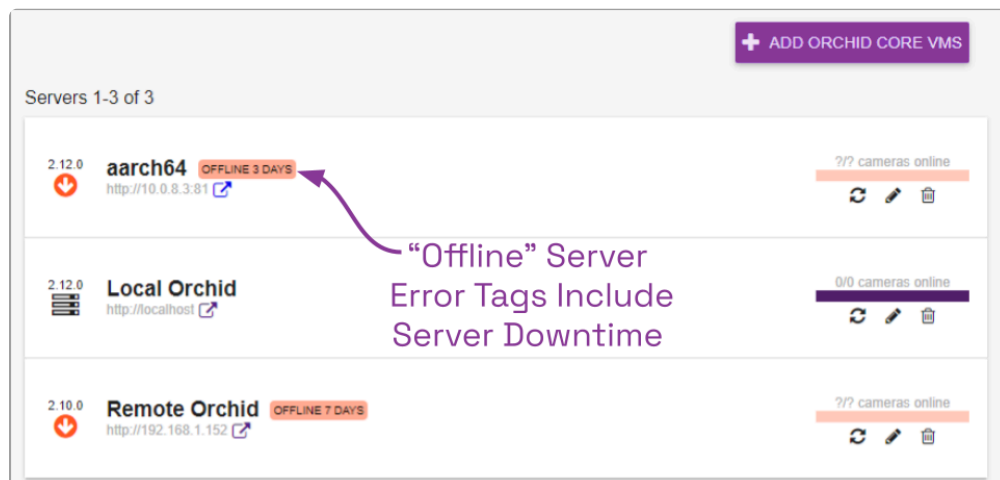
ADD ORCHID CORE VMS

Servers 1-3 of 3

2.12.0
aarch64 OFFLINE 3 DAYS
http://10.0.8.3:81
?/? cameras online

"Offline" Server Error Tags Include Server Downtime

2.12.0
Local Orchid
http://localhost
0/0 cameras online

2.10.0
Remote Orchid OFFLINE 7 DAYS
http://192.168.1.152
?/? cameras online